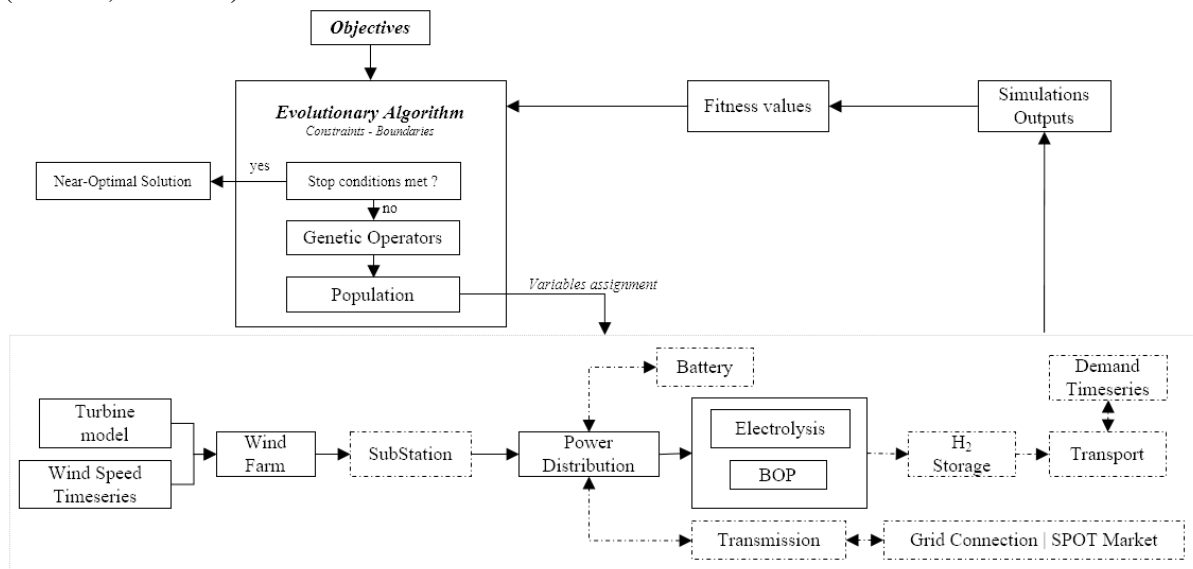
Objectives

Evolutionary Algorithm
Constraints - Boundaries

Fitness values

Simulations Outputs

Near-Optimal Solution

yes

Stop conditions met ?

no

Genetic Operators

Population

Variables assignment

Battery

Demand Timeseries

Turbine model

Wind Speed Timeseries

Wind Farm

SubStation

Power Distribution

Electrolysis

BOP

$H_2$ Storage

Transport

Transmission

Grid Connection | SPOT Market